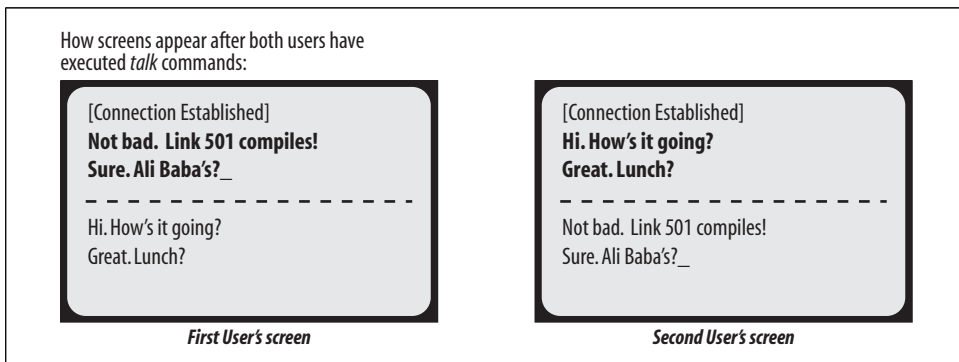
How screens appear after both users have executed *talk* commands:

[Connection Established]
**Not bad. Link 501 compiles!**
**Sure. Ali Baba's?_**

Hi. How's it going?
Great. Lunch?

***First User's screen***

[Connection Established]
**Hi. How's it going?**
**Great. Lunch?**

Not bad. Link 501 compiles!
Sure. Ali Baba's?_

***Second User's screen***